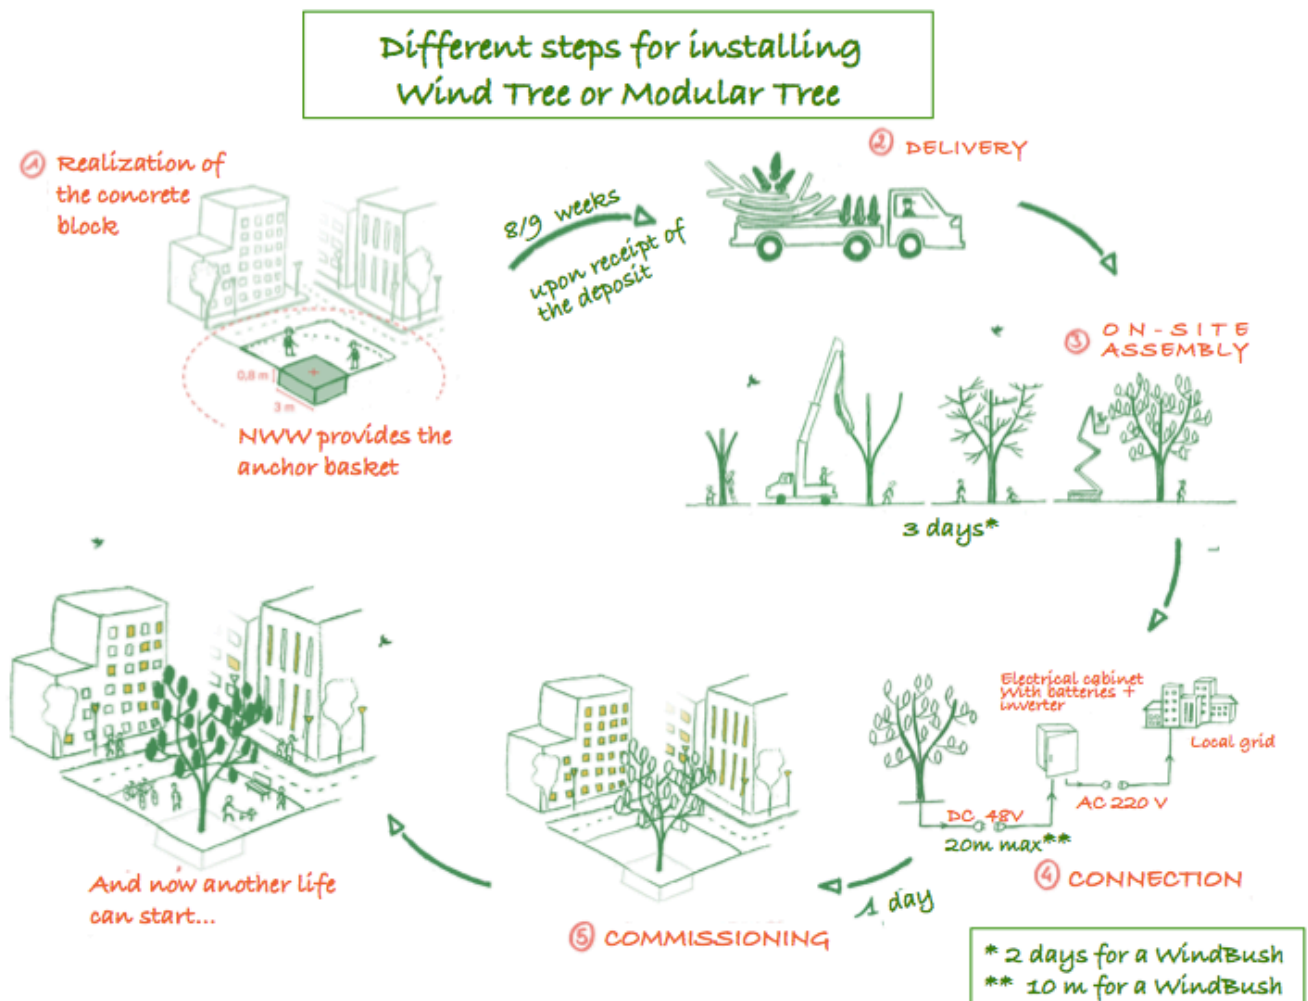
Different steps for installing Wind Tree or Modular Tree

① Realization of the concrete block

0,8 m

3 m

NWW provides the anchor basket

8/9 weeks

upon receipt of the deposit

② DELIVERY

③ ON-SITE ASSEMBLY

3 days*

Electrical cabinet with batteries + inverter

Local grid

DC 48V

20m max**

AC 220 V

④ CONNECTION

1 day

⑤ COMMISSIONING

And now another life can start...

* 2 days for a WindBush
** 10 m for a WindBush